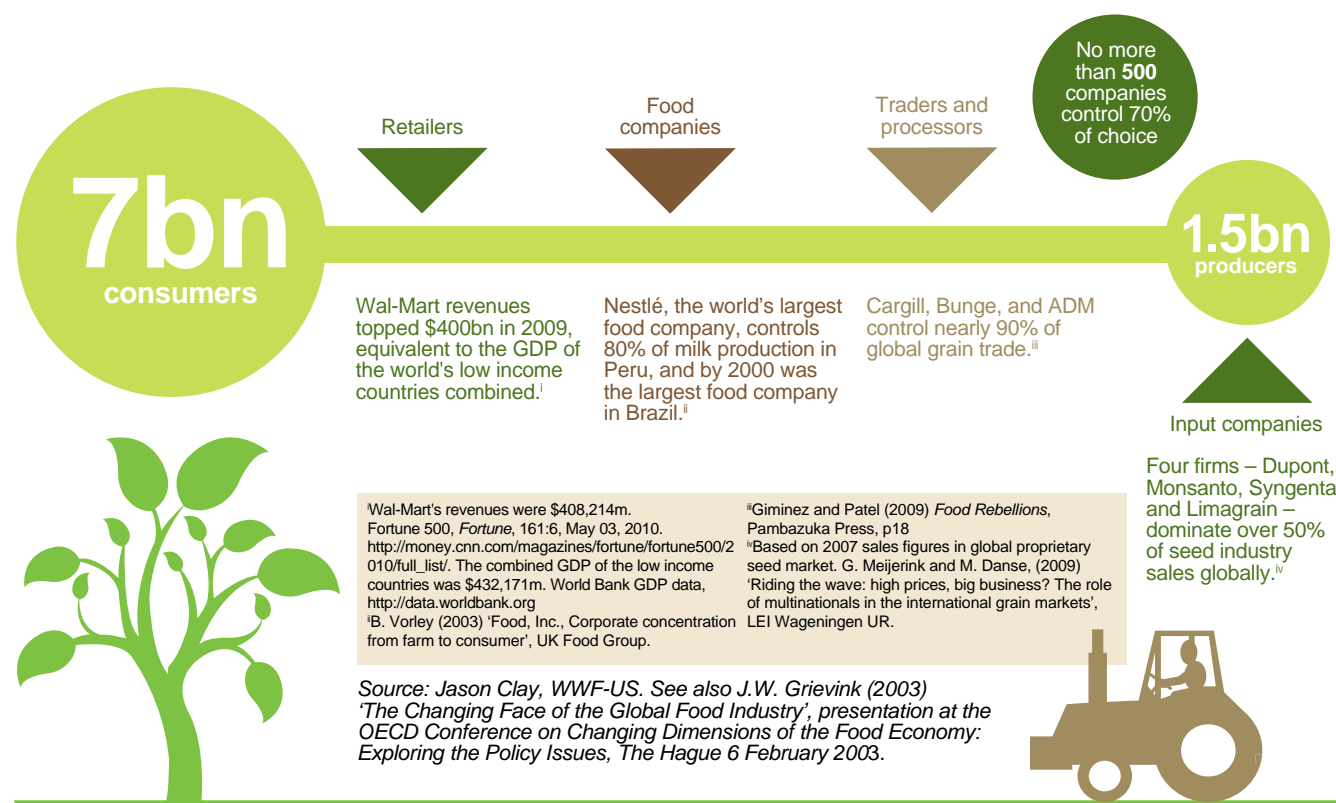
7bn
consumers

Retailers

Food companies

Traders and processors

No more than **500** companies control 70% of choice

1.5bn
producers

Wal-Mart revenues topped $400bn in 2009, equivalent to the GDP of the world's low income countries combined.$^{i}$

Nestlé, the world's largest food company, controls 80% of milk production in Peru, and by 2000 was the largest food company in Brazil.$^{ii}$

Cargill, Bunge, and ADM control nearly 90% of global grain trade.$^{iii}$

Input companies

Four firms – Dupont, Monsanto, Syngenta and Limagrain – dominate over 50% of seed industry sales globally.$^{iv}$

$^{i}$Wal-Mart's revenues were $408,214m. Fortune 500, *Fortune*, 161:6, May 03, 2010. http://money.cnn.com/magazines/fortune/fortune500/2010/full_list/. The combined GDP of the low income countries was $432,171m. World Bank GDP data, http://data.worldbank.org
$^{ii}$B. Vorley (2003) 'Food, Inc., Corporate concentration from farm to consumer', UK Food Group.

$^{iii}$Giminez and Patel (2009) *Food Rebellions*, Pambazuka Press, p18
$^{iv}$Based on 2007 sales figures in global proprietary seed market. G. Meijerink and M. Danse, (2009) 'Riding the wave: high prices, big business? The role of multinationals in the international grain markets', LEI Wageningen UR.

*Source: Jason Clay, WWF-US. See also J.W. Grievink (2003) 'The Changing Face of the Global Food Industry', presentation at the OECD Conference on Changing Dimensions of the Food Economy: Exploring the Policy Issues, The Hague 6 February 2003.*